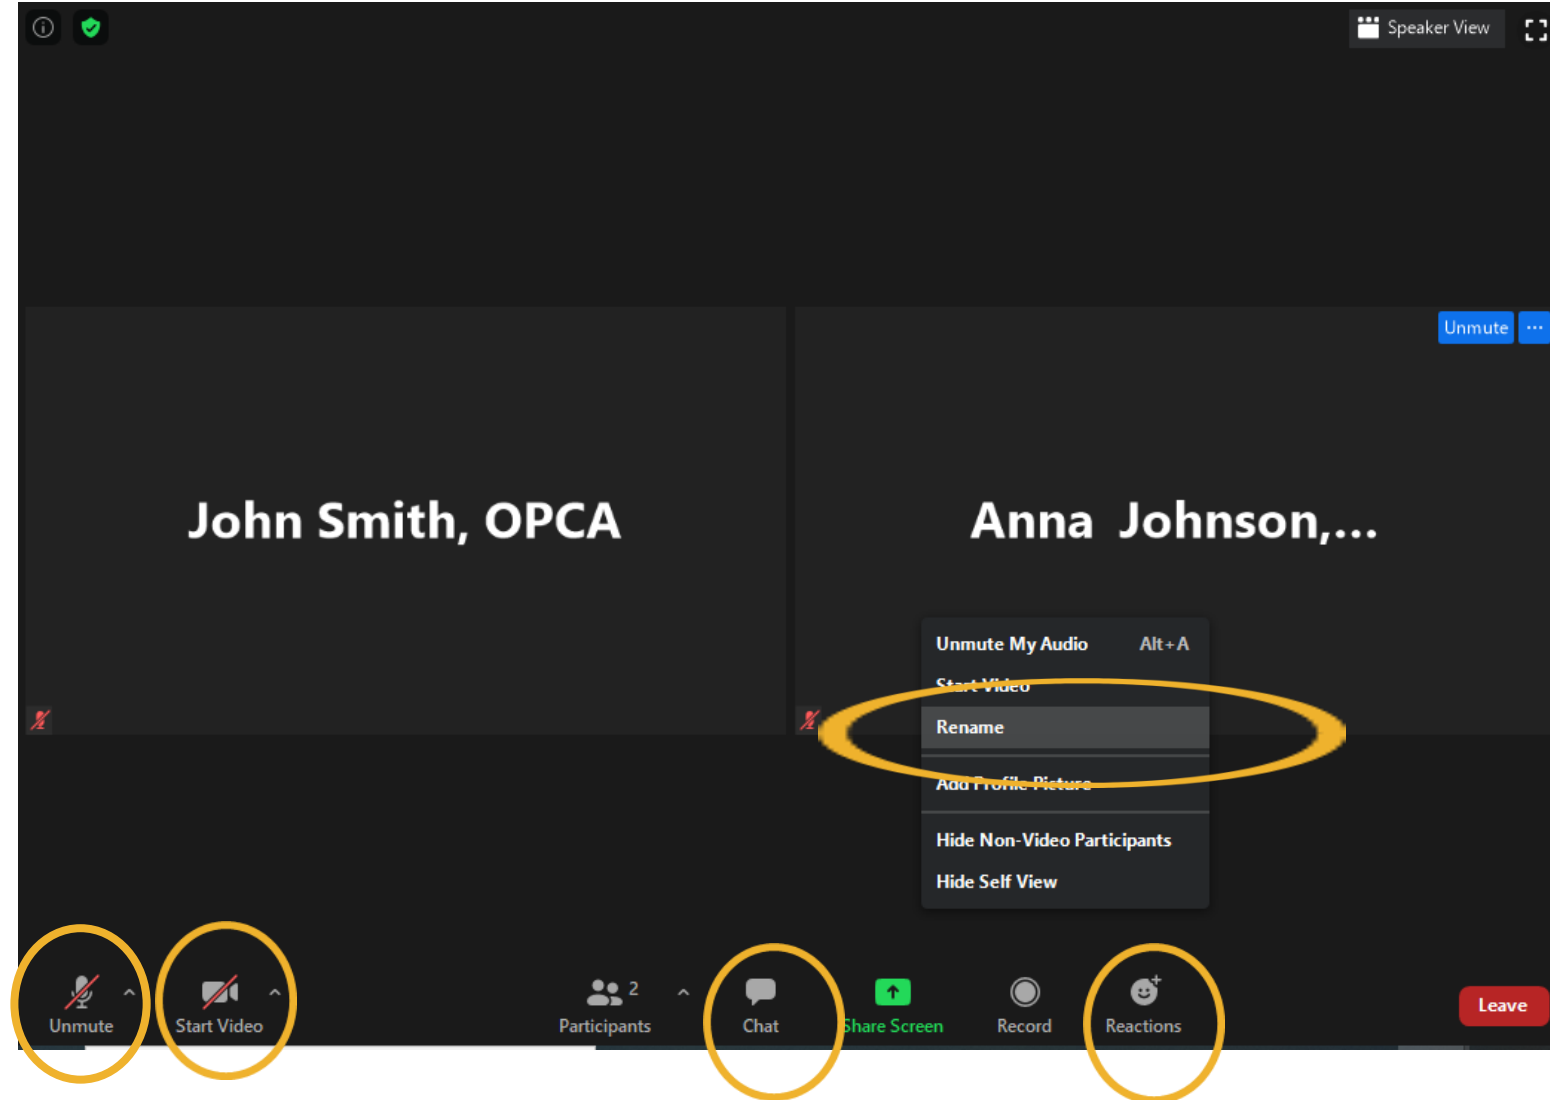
Speaker View

Unmute ···

John Smith, OPCA

Anna Johnson,...

Unmute My Audio Alt+A
Start Video
Rename
Add Profile Picture
Hide Non-Video Participants
Hide Self View

Unmute
Start Video
2
Participants
Chat
Share Screen
Record
Reactions
Leave